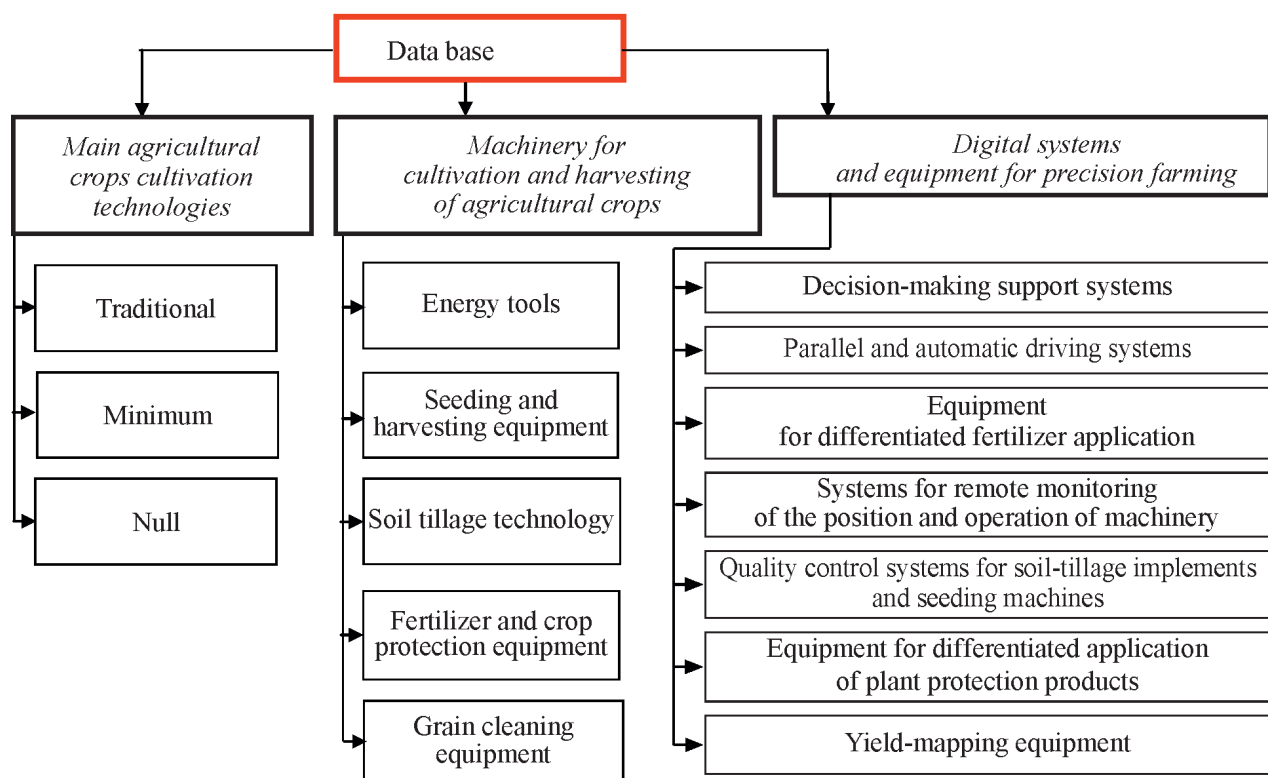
Data base

*Main agricultural crops cultivation technologies*

Traditional

Minimum

Null

*Machinery for cultivation and harvesting of agricultural crops*

Energy tools

Seeding and harvesting equipment

Soil tillage technology

Fertilizer and crop protection equipment

Grain cleaning equipment

*Digital systems and equipment for precision farming*

Decision-making support systems

Parallel and automatic driving systems

Equipment for differentiated fertilizer application

Systems for remote monitoring of the position and operation of machinery

Quality control systems for soil-tillage implements and seeding machines

Equipment for differentiated application of plant protection products

Yield-mapping equipment